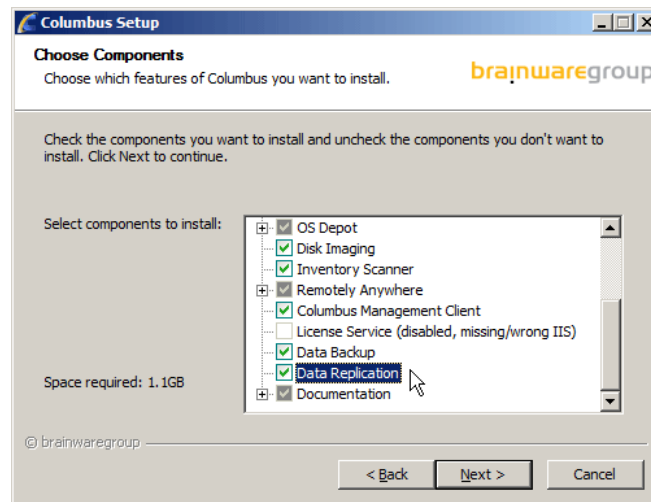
Columbus Setup

Choose Components

Choose which features of Columbus you want to install.

brainwaregroup

Check the components you want to install and uncheck the components you don't want to install. Click Next to continue.

Select components to install:

OS Depot
Disk Imaging
Inventory Scanner
Remotely Anywhere
Columbus Management Client
License Service (disabled, missing/wrong IIS)
Data Backup
Data Replication
Documentation

Space required: 1.1GB

© brainwaregroup

< Back
Next >
Cancel